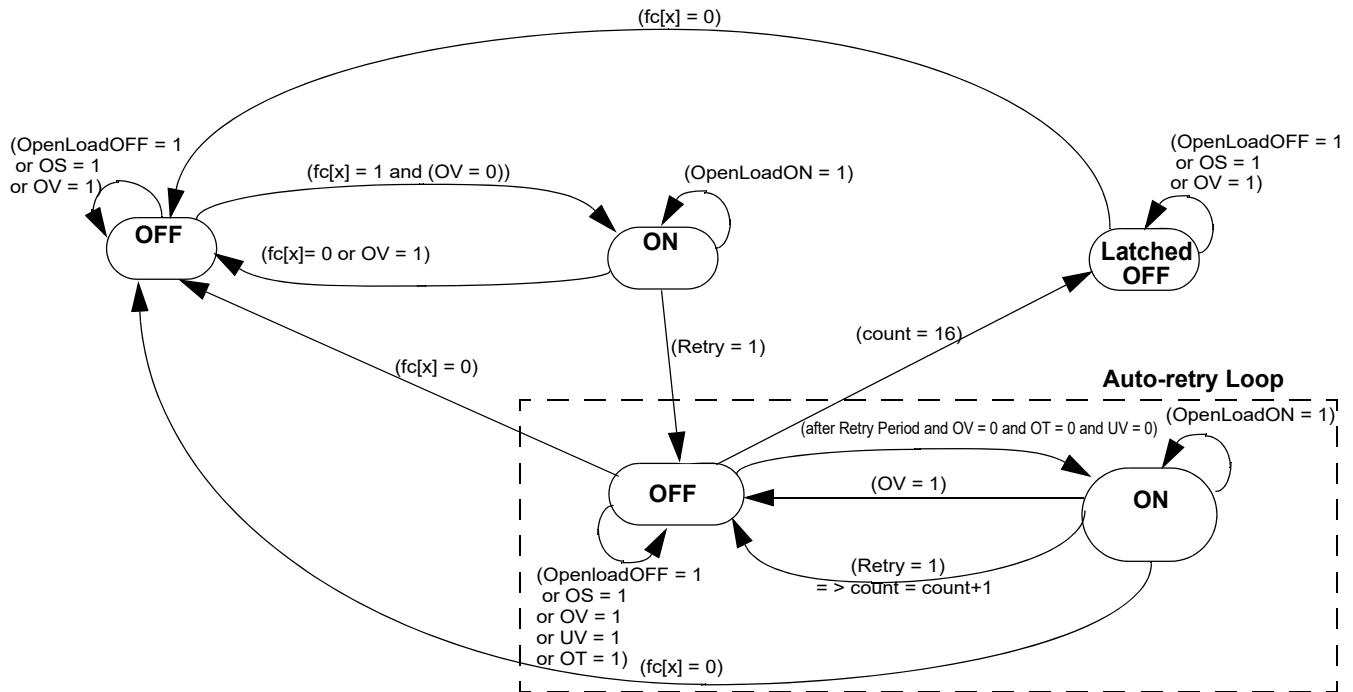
(fc[x] = 0)

(OpenLoadOFF = 1
or OS = 1
or OV = 1)

(fc[x] = 1 and (OV = 0))

(OpenLoadON = 1)

(OpenLoadOFF = 1
or OS = 1
or OV = 1)

OFF

(fc[x]= 0 or OV = 1)

ON

Latched
OFF

(Retry = 1)

(count = 16)

(fc[x] = 0)

Auto-retry Loop

(OpenLoadON = 1)

(after Retry Period and OV = 0 and OT = 0 and UV = 0)

OFF

(OV = 1)

ON

(Retry = 1)
= > count = count+1

(OpenloadOFF = 1
or OS = 1
or OV = 1
or UV = 1
or OT = 1)

(fc[x] = 0)